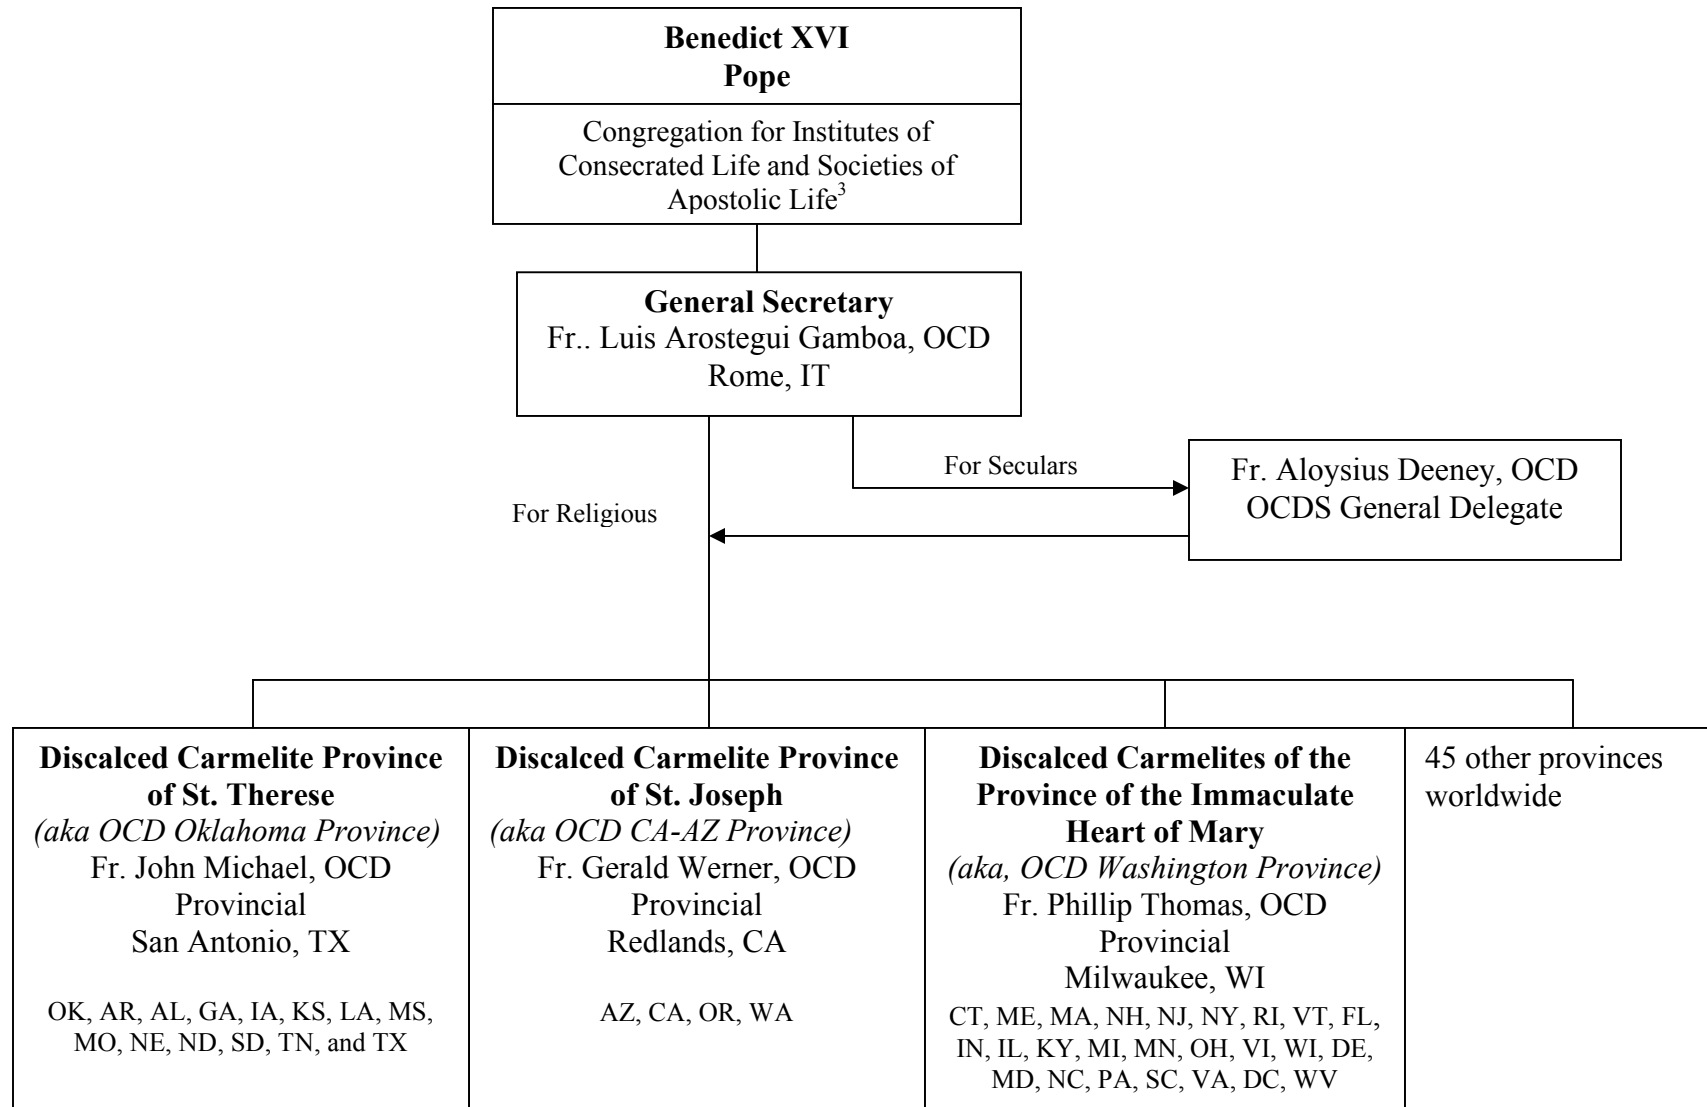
**Benedict XVI**
**Pope**

Congregation for Institutes of Consecrated Life and Societies of Apostolic Life$^3$

**General Secretary**
Fr.. Luis Arostegui Gamboa, OCD
Rome, IT

For Seculars

Fr. Aloysius Deeney, OCD
OCDS General Delegate

For Religious

| **Discalced Carmelite Province of St. Therese** *(aka OCD Oklahoma Province)* Fr. John Michael, OCD Provincial San Antonio, TX OK, AR, AL, GA, IA, KS, LA, MS, MO, NE, ND, SD, TN, and TX | **Discalced Carmelite Province of St. Joseph** *(aka OCD CA-AZ Province)* Fr. Gerald Werner, OCD Provincial Redlands, CA AZ, CA, OR, WA | **Discalced Carmelites of the Province of the Immaculate Heart of Mary** *(aka, OCD Washington Province)* Fr. Phillip Thomas, OCD Provincial Milwaukee, WI CT, ME, MA, NH, NJ, NY, RI, VT, FL, IN, IL, KY, MI, MN, OH, VI, WI, DE, MD, NC, PA, SC, VA, DC, WV | 45 other provinces worldwide |